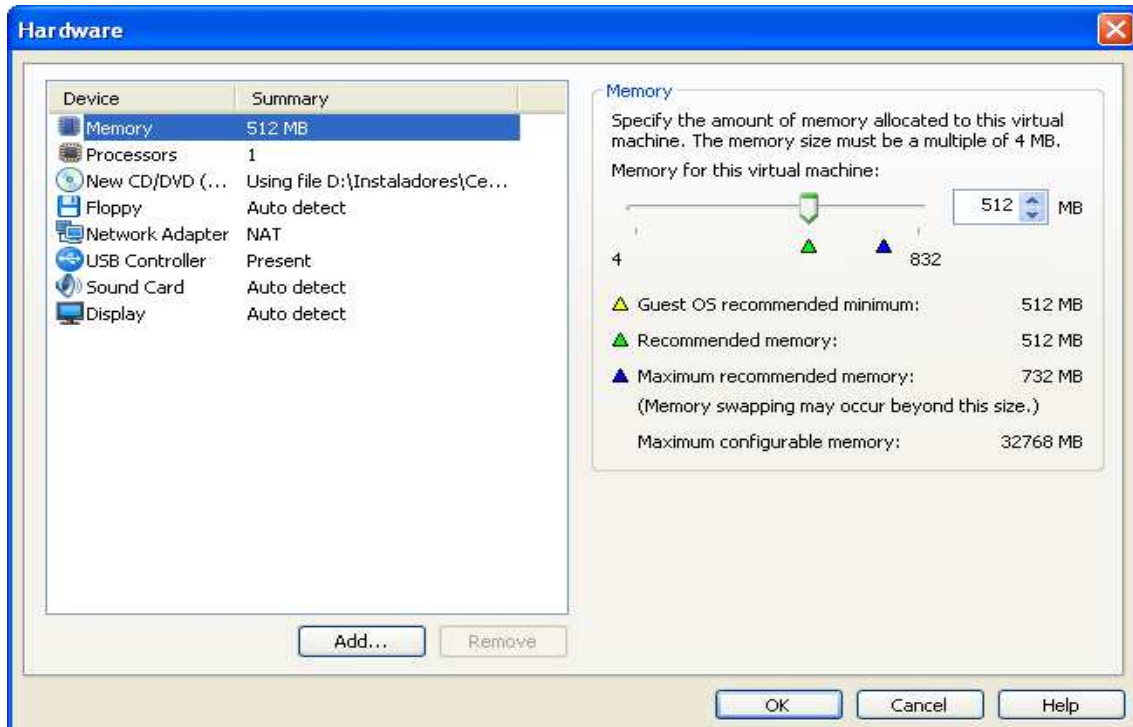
Hardware

| Device | Summary |
|---|---|
| Memory | 512 MB |
| Processors | 1 |
| New CD/DVD (... | Using file D:\Instaladores\Ce... |
| Floppy | Auto detect |
| Network Adapter | NAT |
| USB Controller | Present |
| Sound Card | Auto detect |
| Display | Auto detect |

Add... Remove

Memory

Specify the amount of memory allocated to this virtual machine. The memory size must be a multiple of 4 MB.

Memory for this virtual machine:

512 MB

4 832

Guest OS recommended minimum: 512 MB

Recommended memory: 512 MB

Maximum recommended memory: 732 MB

(Memory swapping may occur beyond this size.)

Maximum configurable memory: 32768 MB

OK Cancel Help